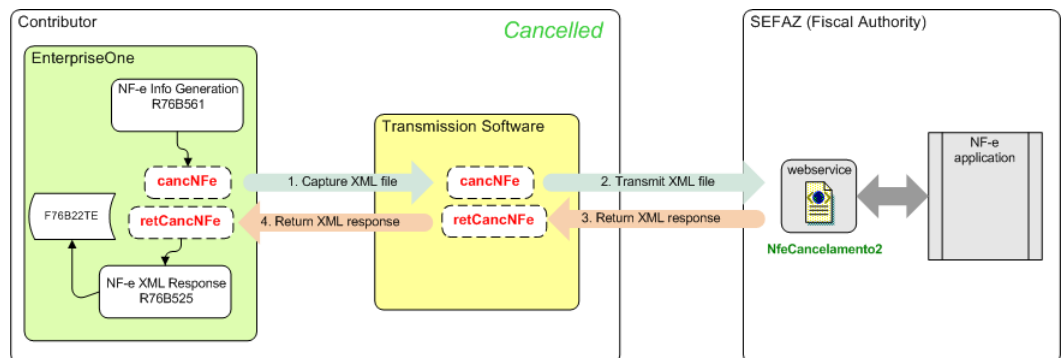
Contributor

Cancelled

EnterpriseOne

NF-e Info Generation R76B561

cancNFe

F76B22TE

retCancNFe

NF-e XML Response R76B525

1. Capture XML file

4. Return XML response

Transmission Software

cancNFe

retCancNFe

2. Transmit XML file

3. Return XML response

SEFAZ (Fiscal Authority)

webservice

NfeCancelamento2

NF-e application